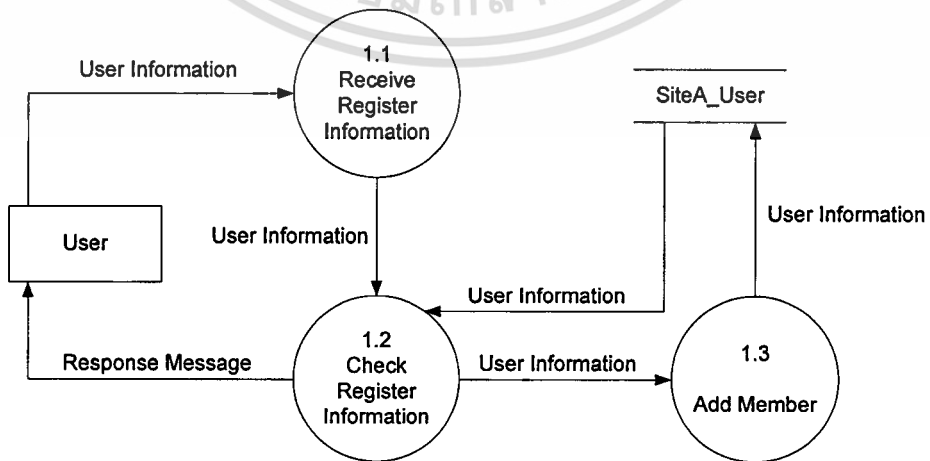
User Information

1.1
Receive
Register
Information

SiteA_User

User Information

User

User Information

User Information

1.2
Check
Register
Information

Response Message

User Information

1.3
Add Member